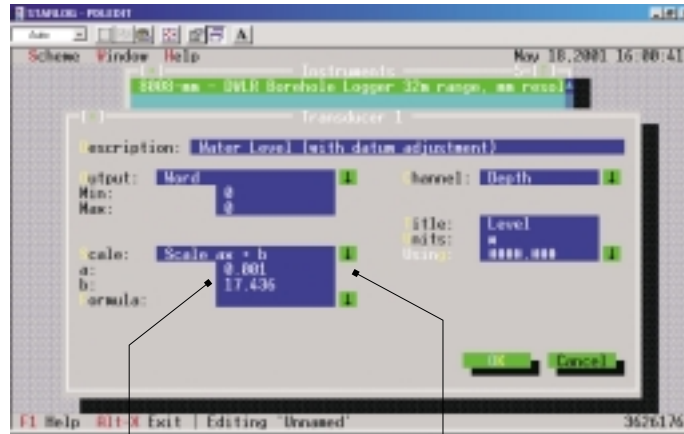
STARLOG - POLEDIT

Auto

A

Scheme Window Help

May 18,2001 16:08:41

Instruments

6008-mm - OWLR Borehole Logger 32m range, mm resol

Transducer 1

Description: Water Level (with datum adjustment)

Output: Word
Min: 0
Max: 0

Channel: Depth

Title: Level
Units: m
Using: 0000.000

Scale: Scale ax + b
a: 0.001
b: 17.436
Formula:

OK

Cancel

F1 Help Alt-X Exit | Editing 'Unnamed'

3626176